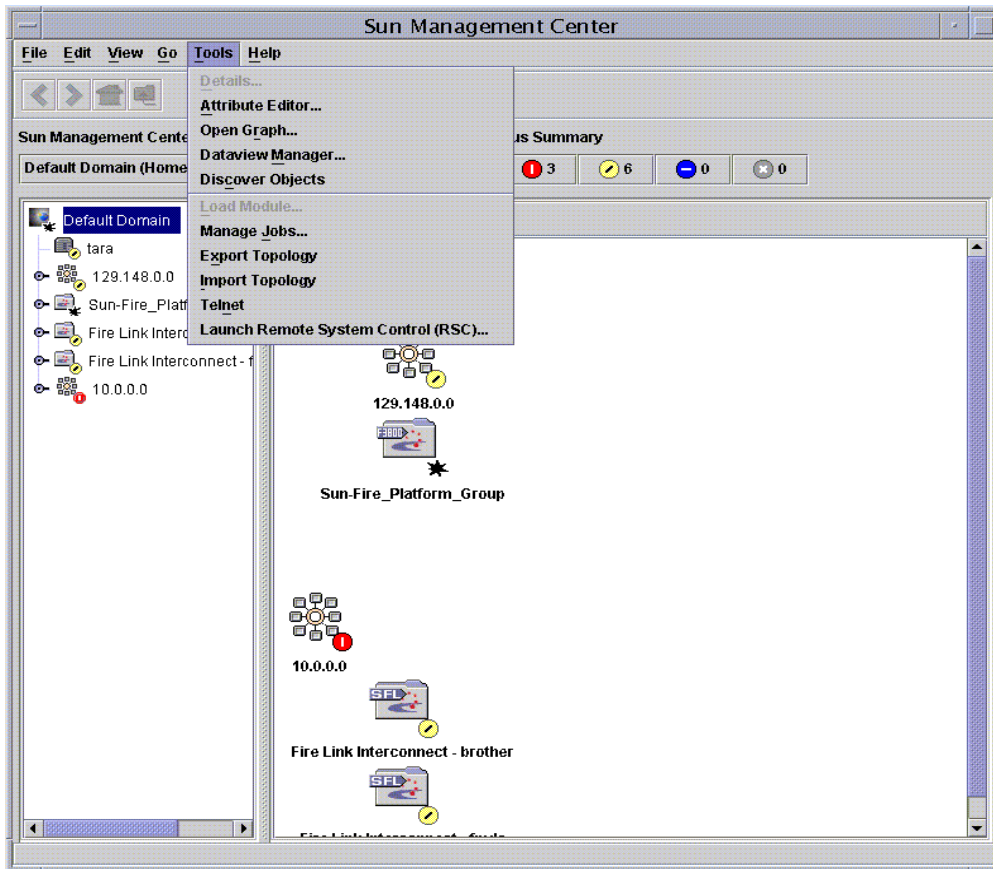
Sun Management Center

File Edit View Go Tools Help

Sun Management Cente

Default Domain (Home

Details...
Attribute Editor...
Open Graph...
Dataview Manager...
Discover Objects
Load Module...
Manage Jobs...
Export Topology
Import Topology
Telnet
Launch Remote System Control (RSC)...

us Summary

3 6 0 0

Default Domain
tara
129.148.0.0
Sun-Fire_Platf
Fire Link Interc
Fire Link Interconnect - f
10.0.0.0

129.148.0.0

F3800

Sun-Fire_Platform_Group

10.0.0.0

SFL

Fire Link Interconnect - brother

SFL

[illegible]